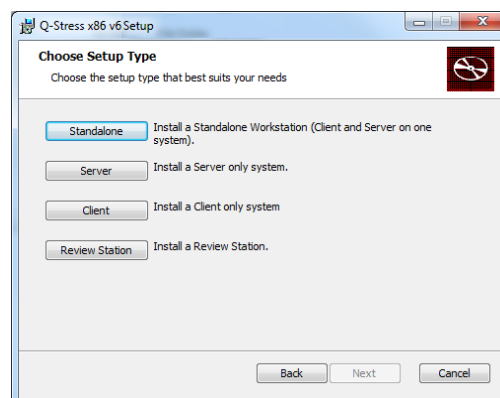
Q-Stress x86 v6 Setup

Choose Setup Type

Choose the setup type that best suits your needs

Standalone Install a Standalone Workstation (Client and Server on one system).

Server Install a Server only system.

Client Install a Client only system

Review Station Install a Review Station.

Back Next Cancel